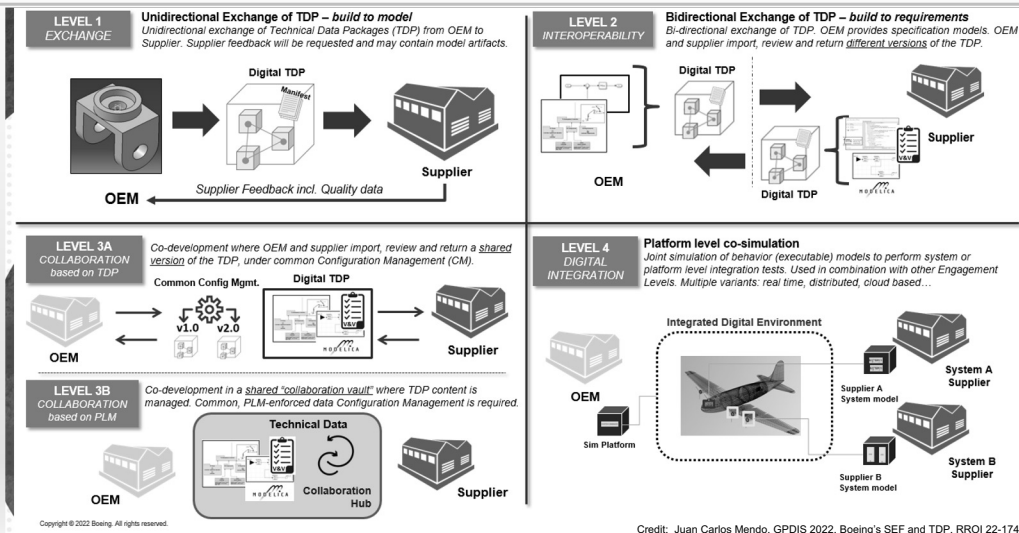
LEVEL 1
EXCHANGE

Unidirectional Exchange of TDP – build to model
Unidirectional exchange of Technical Data Packages (TDP) from OEM to Supplier. Supplier feedback will be requested and may contain model artifacts.

Digital TDP
Manifest

Supplier
Supplier Feedback incl. Quality data
OEM

LEVEL 2
INTEROPERABILITY

Bidirectional Exchange of TDP – build to requirements
Bi-directional exchange of TDP. OEM provides specification models. OEM and supplier import, review and return different versions of the TDP.

Digital TDP
Supplier
OEM
V&V
MODELICA
Digital TDP

LEVEL 3A
COLLABORATION
based on TDP

Co-development where OEM and supplier import, review and return a shared version of the TDP, under common Configuration Management (CM).

Common Config Mgmt.
Digital TDP
v1.0
v2.0
V&V
MODELICA
OEM
Supplier

LEVEL 3B
COLLABORATION
based on PLM

Co-development in a shared "collaboration vault" where TDP content is managed. Common, PLM-enforced data Configuration Management is required.

Technical Data
V&V
MODELICA
Collaboration Hub
OEM
Supplier

LEVEL 4
DIGITAL
INTEGRATION

Platform level co-simulation
Joint simulation of behavior (executable) models to perform system or platform level integration tests. Used in combination with other Engagement Levels. Multiple variants: real time, distributed, cloud based…

Integrated Digital Environment
OEM
Sim Platform
Supplier A System model
System A Supplier
Supplier B System model
System B Supplier

Copyright © 2022 Boeing. All rights reserved.

Credit: Juan Carlos Mendo, GPDIS 2022, Boeing's SEF and TDP, RROI 22-174